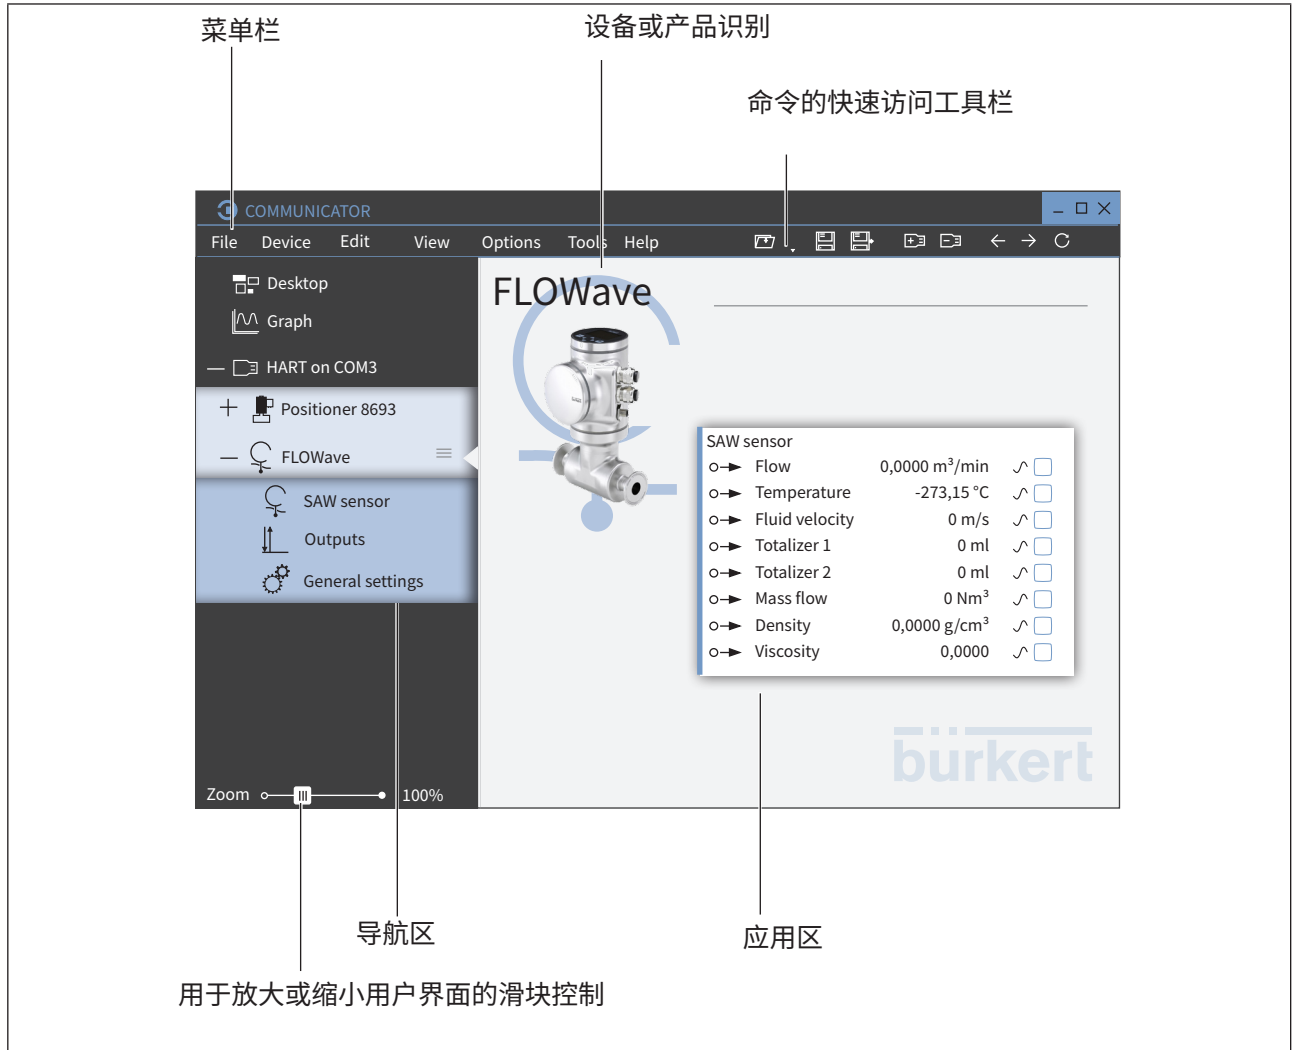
菜单栏

设备或产品识别

命令的快速访问工具栏

COMMUNICATOR

File Device Edit View Options Tools Help

Desktop

Graph

HART on COM3

Positioner 8693

FLOWave

SAW sensor

Outputs

General settings

Zoom 100%

FLOWave

SAW sensor

| | | |
|---|---|---|
| Flow | 0,0000 m³/min | |
| Temperature | -273,15 °C | |
| Fluid velocity | 0 m/s | |
| Totalizer 1 | 0 ml | |
| Totalizer 2 | 0 ml | |
| Mass flow | 0 Nm³ | |
| Density | 0,0000 g/cm³ | |
| Viscosity | 0,0000 | |

bürkert

导航区

应用区

用于放大或缩小用户界面的滑块控制